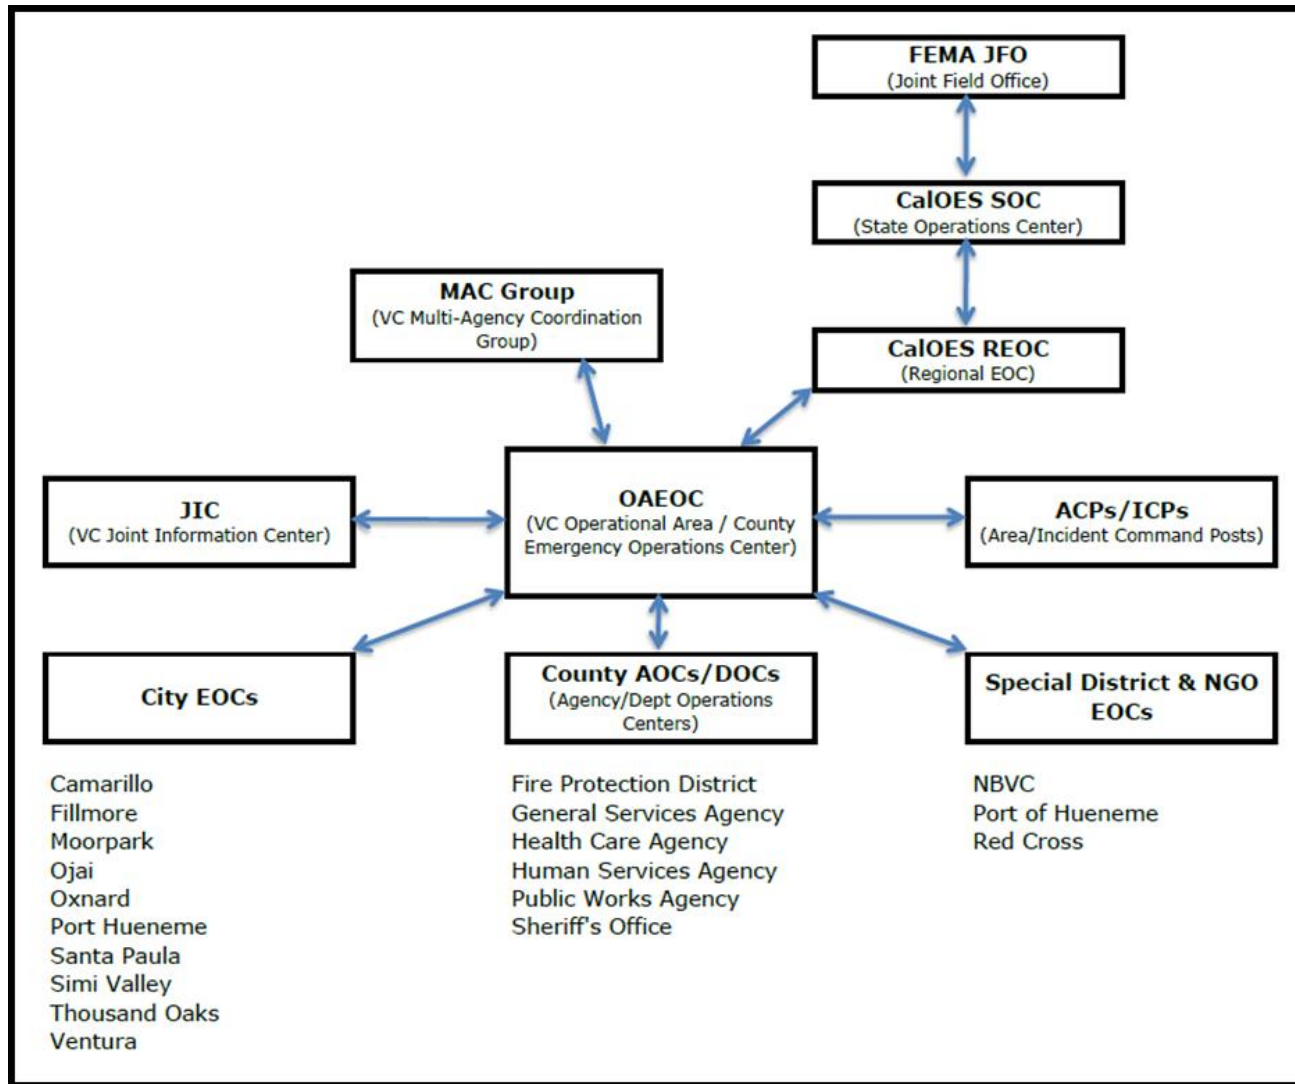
FEMA JFO
(Joint Field Office)

CalOES SOC
(State Operations Center)

MAC Group
(VC Multi-Agency Coordination Group)

CalOES REOC
(Regional EOC)

JIC
(VC Joint Information Center)

OAEOC
(VC Operational Area / County Emergency Operations Center)

ACPs/ICPs
(Area/Incident Command Posts)

City EOCs

County AOCs/DOCs
(Agency/Dept Operations Centers)

Special District & NGO EOCs

Camarillo
Fillmore
Moorpark
Ojai
Oxnard
Port Hueneme
Santa Paula
Simi Valley
Thousand Oaks
Ventura

Fire Protection District
General Services Agency
Health Care Agency
Human Services Agency
Public Works Agency
Sheriff's Office

NBVC
Port of Hueneme
Red Cross